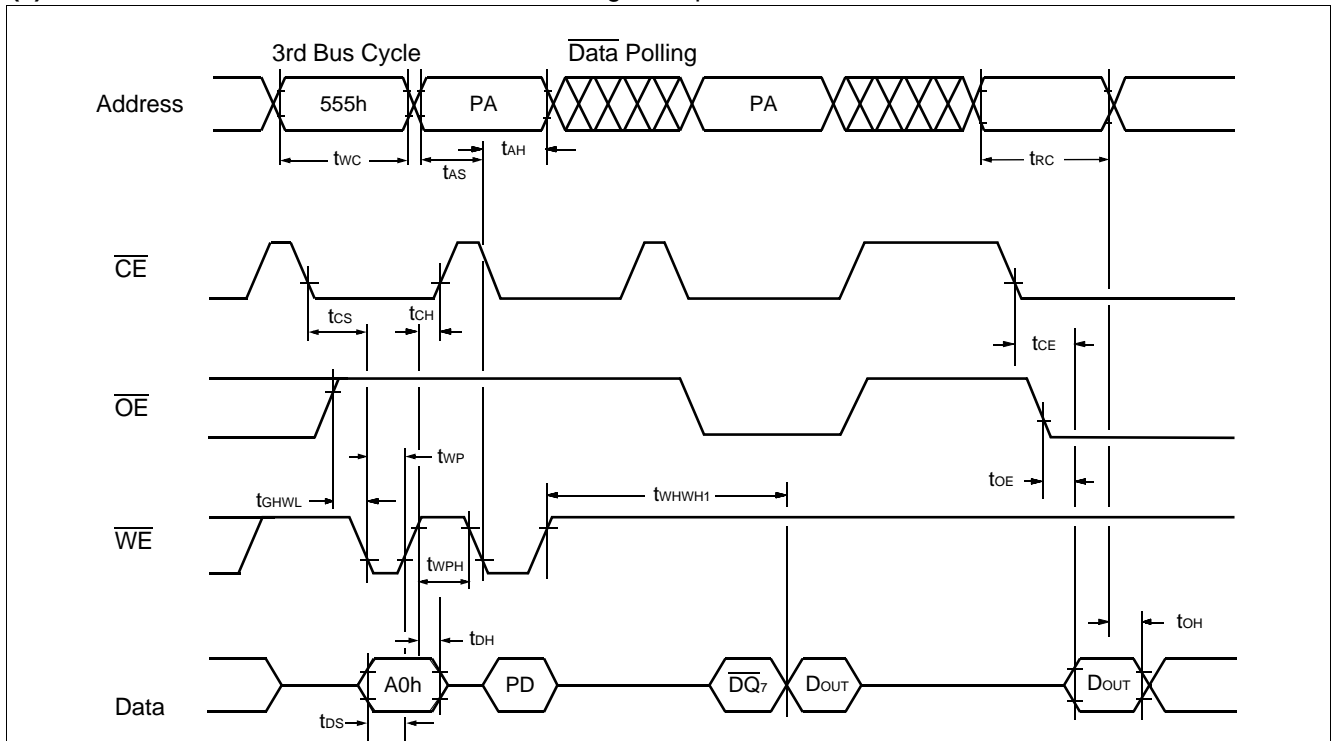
3rd Bus Cycle

$\overline{\text{Data}}$ Polling

Address

555h

PA

PA

$t_{WC}$

$t_{AS}$

$t_{AH}$

$t_{RC}$

$\overline{CE}$

$t_{CS}$

$t_{CH}$

$t_{CE}$

$\overline{OE}$

$t_{WP}$

$t_{GHWL}$

$t_{WHWH1}$

$t_{OE}$

$\overline{WE}$

$t_{WPH}$

$t_{DH}$

$t_{OH}$

Data

A0h

PD

$\overline{DQ_7}$

$D_{OUT}$

$D_{OUT}$

$t_{DS}$